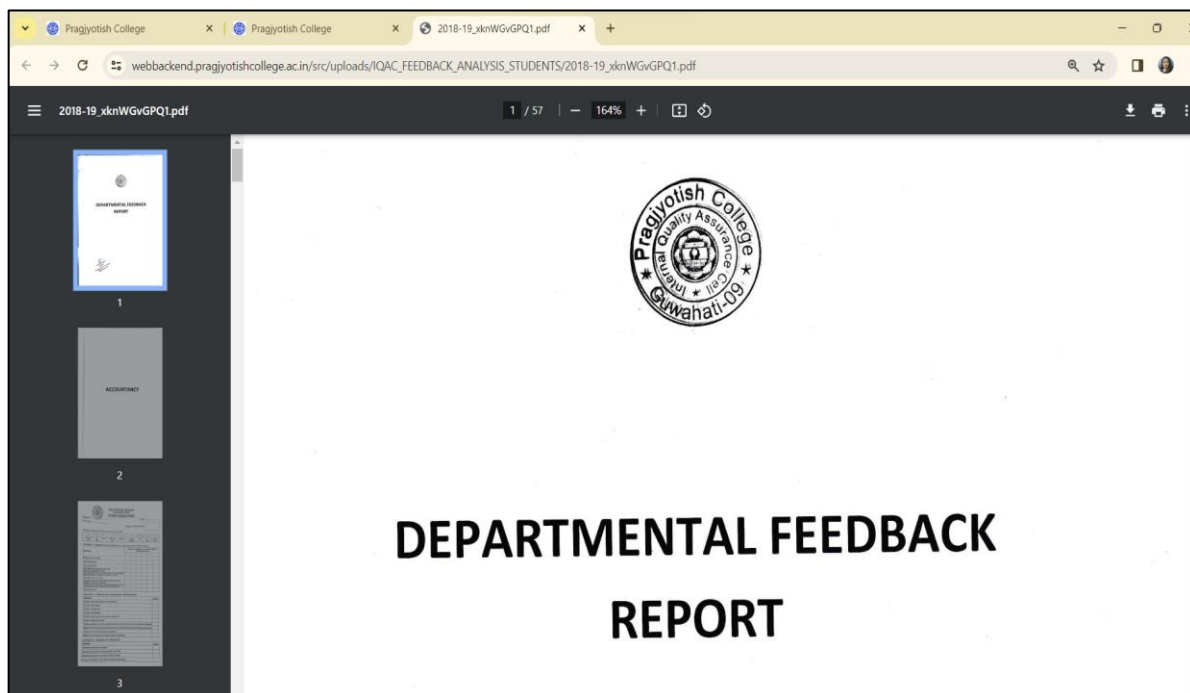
Pragjyotish College
Pragjyotish College
2018-19_xknWGvGPQ1.pdf
webbackend.pragjyotishcollege.ac.in/src/uploads/IQAC_FEEDBACK_ANALYSIS_STUDENTS/2018-19_xknWGvGPQ1.pdf

2018-19_xknWGvGPQ1.pdf
1 / 57 | — 164% +

DEPARTMENTAL FEEDBACK REPORT
1
ACCOUNTANCY
2
3

Pragjyotish College
Internal Quality Assurance Cell
Guwahati-09

DEPARTMENTAL FEEDBACK
REPORT